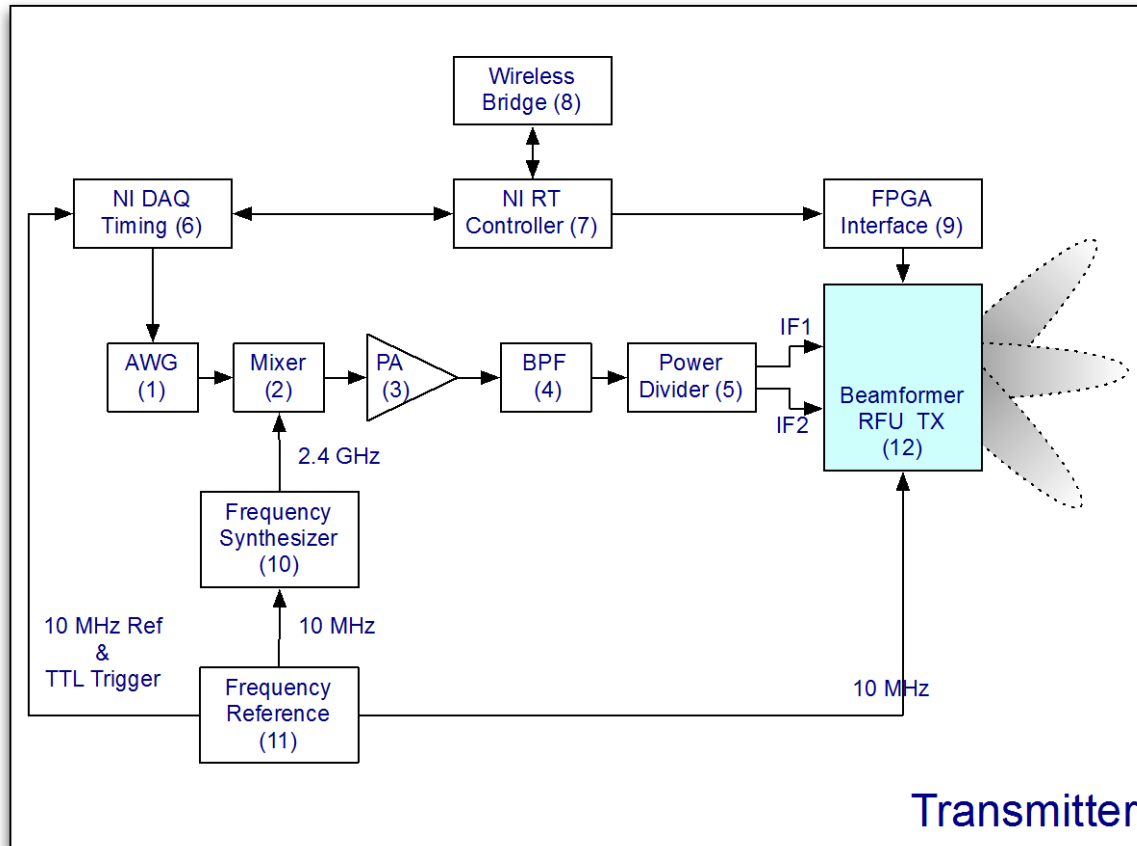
Wireless Bridge (8)

NI DAQ Timing (6)

NI RT Controller (7)

FPGA Interface (9)

AWG (1)

Mixer (2)

PA (3)

BPF (4)

Power Divider (5)

IF1

IF2

Beamformer RFU TX (12)

2.4 GHz

Frequency Synthesizer (10)

10 MHz Ref & TTL Trigger

10 MHz

Frequency Reference (11)

10 MHz

Transmitter